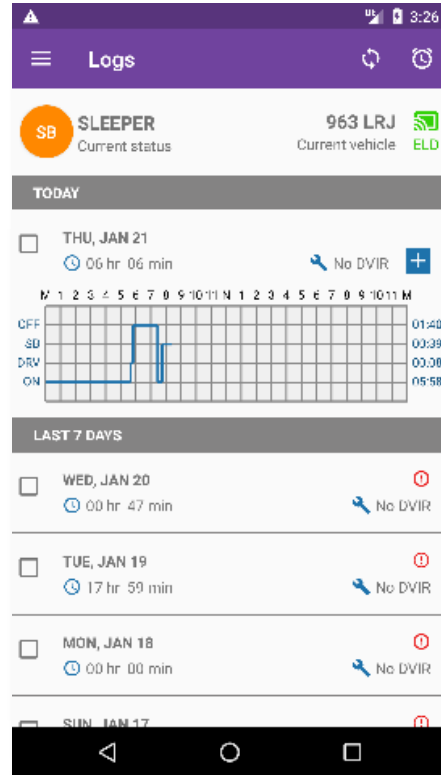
3:26

Logs

SB SLEEPER
Current status

963 LRJ
Current vehicle

ELD

TODAY

THU, JAN 21
06 hr 06 min

No DVIR

+

M 1 2 3 4 5 6 7 8 9 10 11 N 1 2 3 4 5 6 7 8 9 10 11 M

OFF
SB
DRV
ON

01:40
00:39
00:00
05:58

LAST 7 DAYS

WED, JAN 20
00 hr 47 min
No DVIR

TUE, JAN 19
17 hr 59 min
No DVIR

MON, JAN 18
00 hr 00 min
No DVIR

SUN, JAN 17